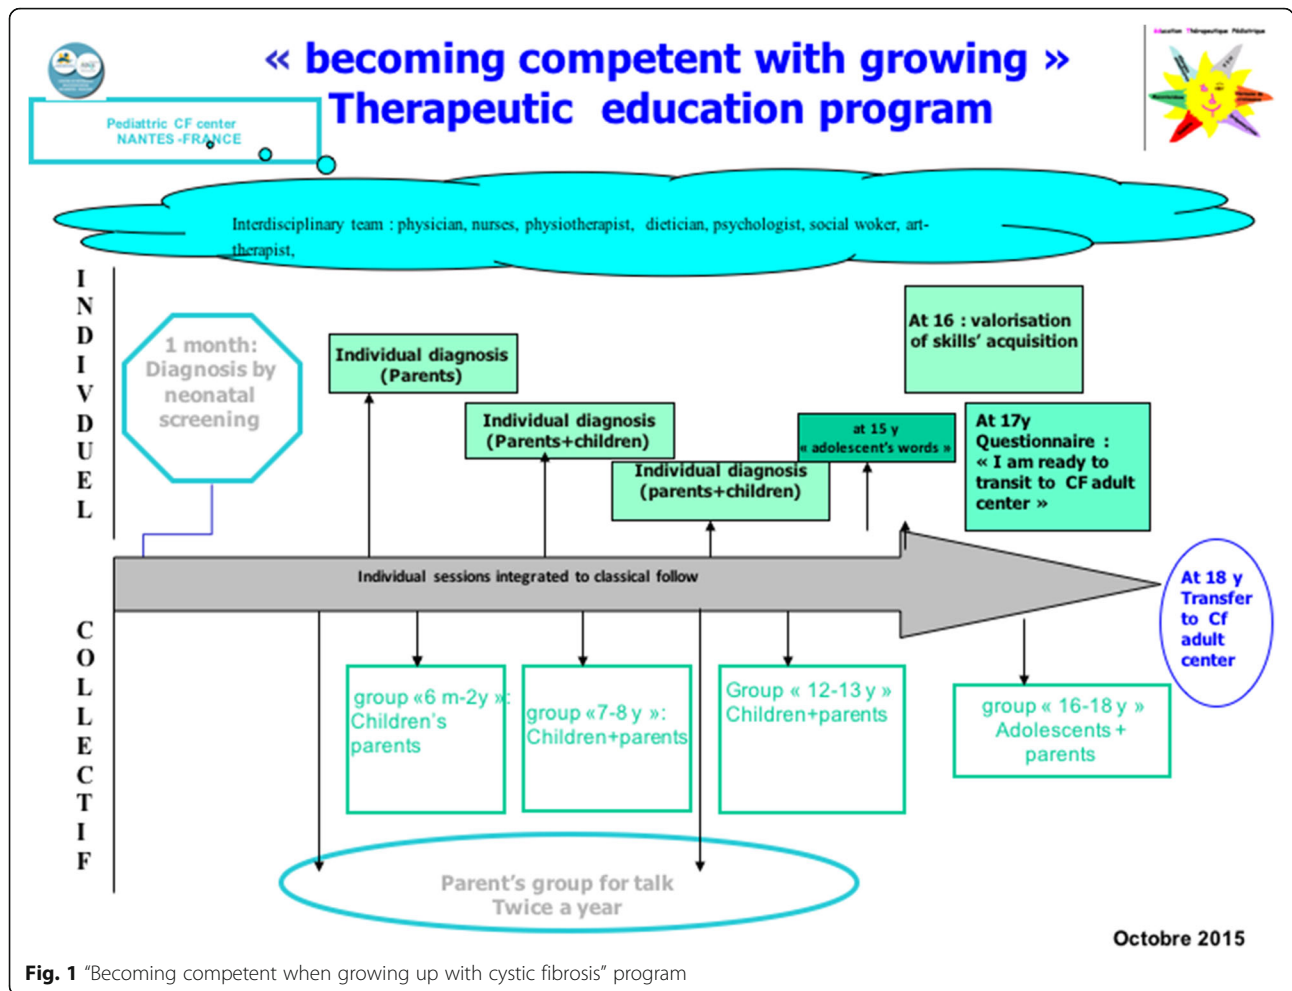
« becoming competent with growing »
Therapeutic education program

Pediattric CF center
NANTES -FRANCE

Interdisciplinary team : physician, nurses, physiotherapist, dietician, psychologist, social woker, art-therapist,

I
N
D
I
V
D
U
E
L

1 month: Diagnosis by neonatal screening

Individual diagnosis (Parents)

Individual diagnosis (Parents+children)

Individual diagnosis (parents+children)

at 15 y
« adolescent's words »

At 16 : valorisation of skills' acquisition

At 17y
Questionnaire :
« I am ready to transit to CF adult center »

Individual sessions integrated to classical follow

At 18 y Transfer to Cf adult center

C
O
L
L
E
C
T
I
F

group «6 m-2y »: Children's parents

group «7-8 y »: Children+parents

Group « 12-13 y » Children+parents

group « 16-18 y » Adolescents + parents

Parent's group for talk
Twice a year

Octobre 2015

Fig. 1 "Becoming competent when growing up with cystic fibrosis" program